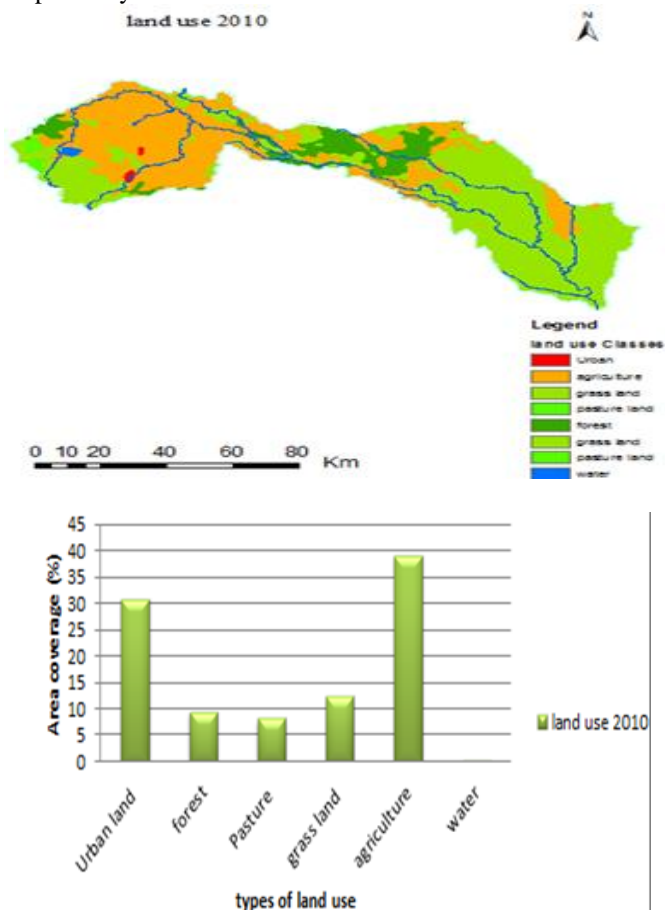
land use 2010

N

Legend
land use Classes
Urban
agriculture
grass land
pasture land
forest
grass land
pasture land
water

0 10 20 40 60 80 Km

Area coverage (%)
45
40
35
30
25
20
15
10
5
0

Urban land
forest
Pasture
grass land
agriculture
water

types of land use

land use 2010